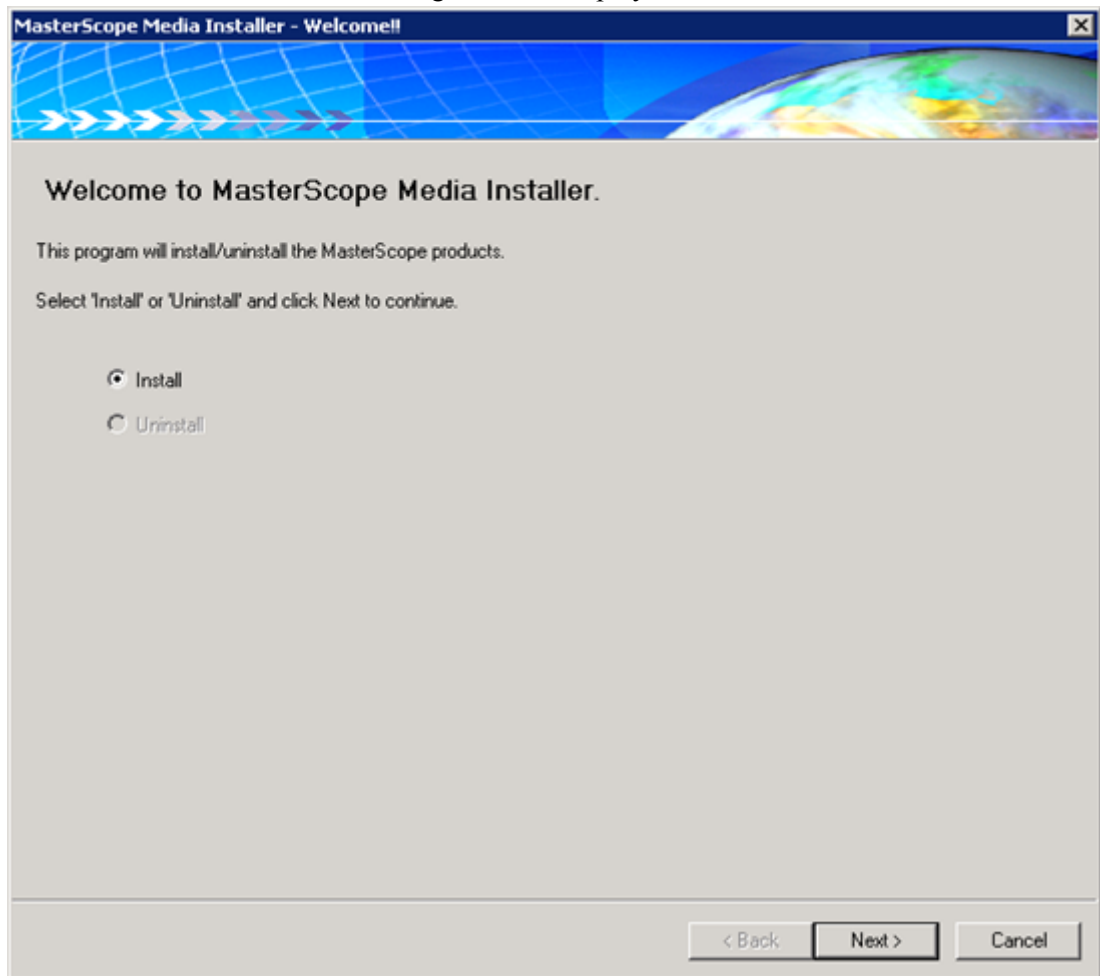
MasterScope Media Installer - Welcome!!

Welcome to MasterScope Media Installer.

This program will install/uninstall the MasterScope products.

Select 'Install' or 'Uninstall' and click Next to continue.

Install

Uninstall

< Back

Next >

Cancel